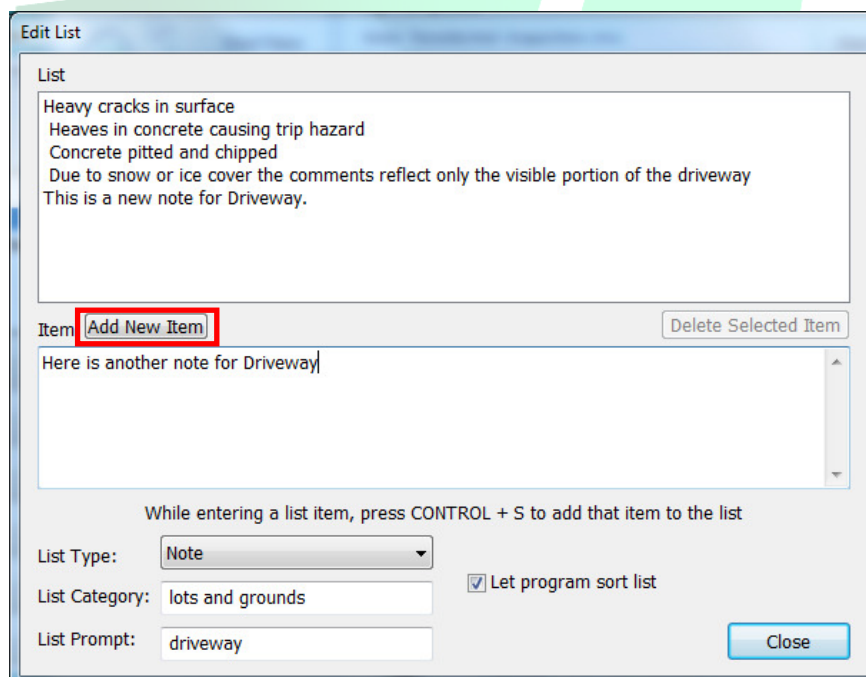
Edit List

List

Heavy cracks in surface
Heaves in concrete causing trip hazard
Concrete pitted and chipped
Due to snow or ice cover the comments reflect only the visible portion of the driveway
This is a new note for Driveway.

Item Add New Item

Delete Selected Item

Here is another note for Driveway

While entering a list item, press CONTROL + S to add that item to the list

List Type: Note

List Category: lots and grounds

Let program sort list

List Prompt: driveway

Close